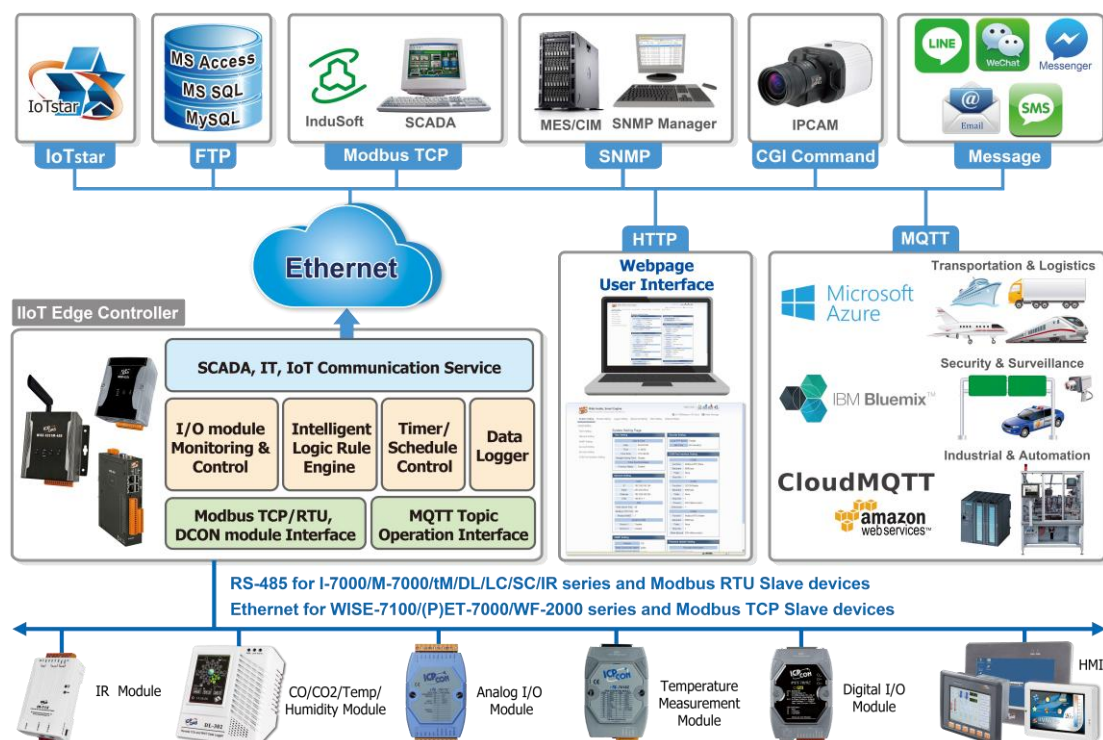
IoTstar
MS Access
MS SQL
MySQL
InduSoft
SCADA
MES/CIM
SNMP Manager
IPCAM
LINE
WeChat
Messenger
Email
SMS
IoTstar
FTP
Modbus TCP
SNMP
CGI Command
Message

Ethernet

HTTP
MQTT

IIoT Edge Controller

SCADA, IT, IoT Communication Service

I/O module Monitoring & Control
Intelligent Logic Rule Engine
Timer/ Schedule Control
Data Logger

Modbus TCP/RTU, DCON module Interface
MQTT Topic Operation Interface

Webpage User Interface

Microsoft Azure
Transportation & Logistics
IBM Bluemix
Security & Surveillance
CloudMQTT
Industrial & Automation
amazon web services

RS-485 for I-7000/M-7000/tM/DL/LC/SC/IR series and Modbus RTU Slave devices
Ethernet for WISE-7100/(P)ET-7000/WF-2000 series and Modbus TCP Slave devices

IR Module
CO/CO2/Temp/ Humidity Module
Analog I/O Module
Temperature Measurement Module
Digital I/O Module
HMI